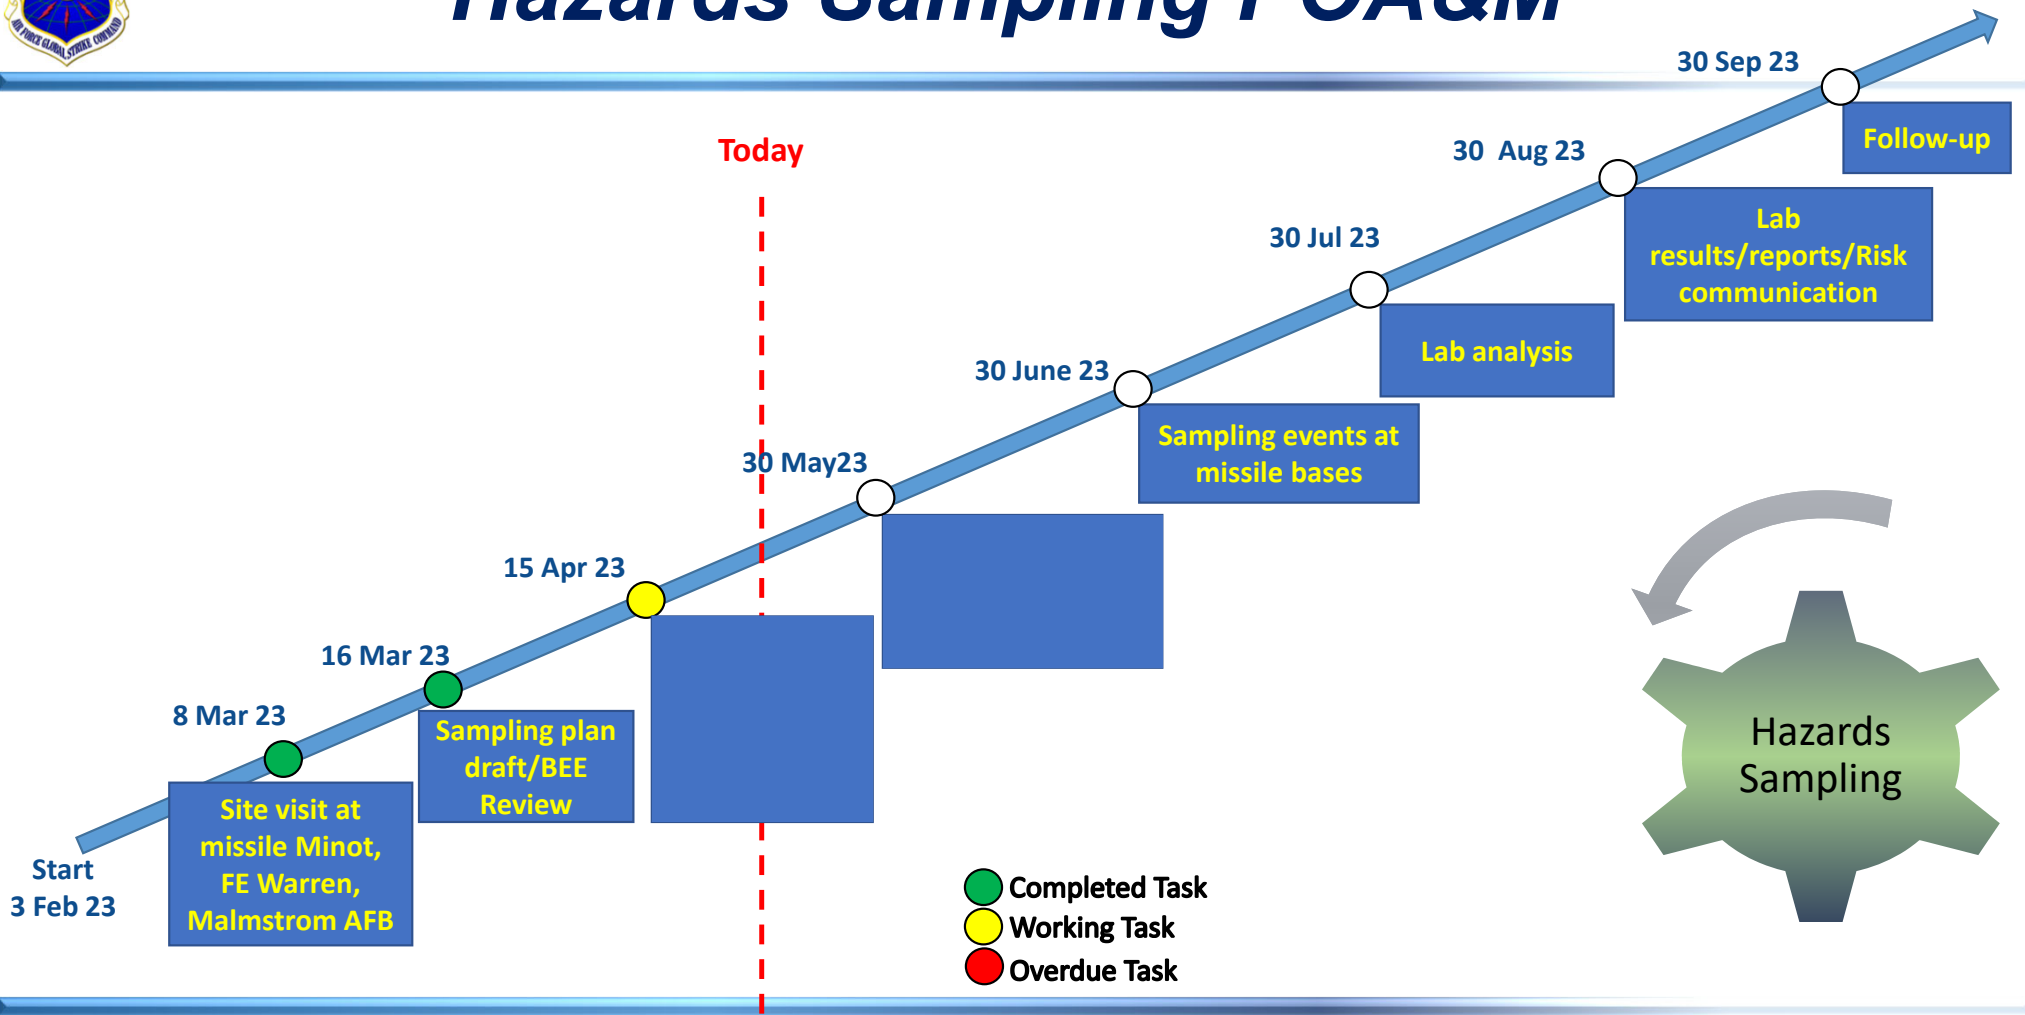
AIR FORCE GLOBAL STRIKE COMMAND

Hazards Sampling POA&M

Today

30 Sep 23

Follow-up

30 Aug 23

Lab results/reports/Risk communication

30 Jul 23

Lab analysis

30 June 23

Sampling events at missile bases

30 May23

15 Apr 23

16 Mar 23

Sampling plan draft/BEE Review

8 Mar 23

Site visit at missile Minot, FE Warren, Malmstrom AFB

Start
3 Feb 23

Hazards Sampling

Completed Task
Working Task
Overdue Task